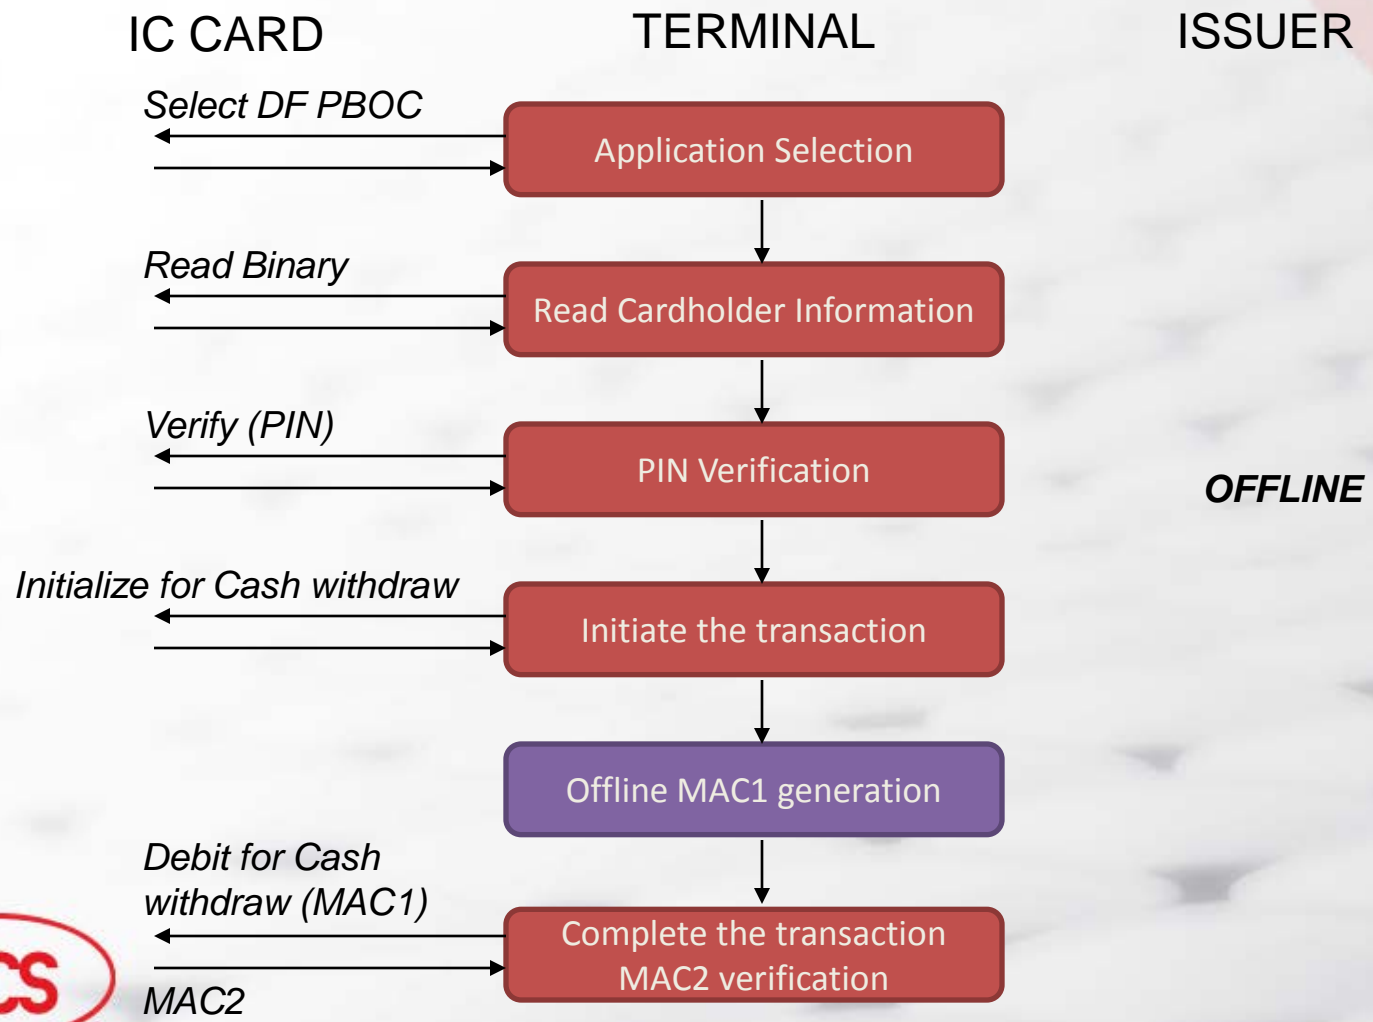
IC CARD

TERMINAL

ISSUER

Select DF PBOC

Application Selection

Read Binary

Read Cardholder Information

Verify (PIN)

PIN Verification

OFFLINE

Initialize for Cash withdraw

Initiate the transaction

Offline MAC1 generation

Debit for Cash withdraw (MAC1)

Complete the transaction MAC2 verification

CS

MAC2